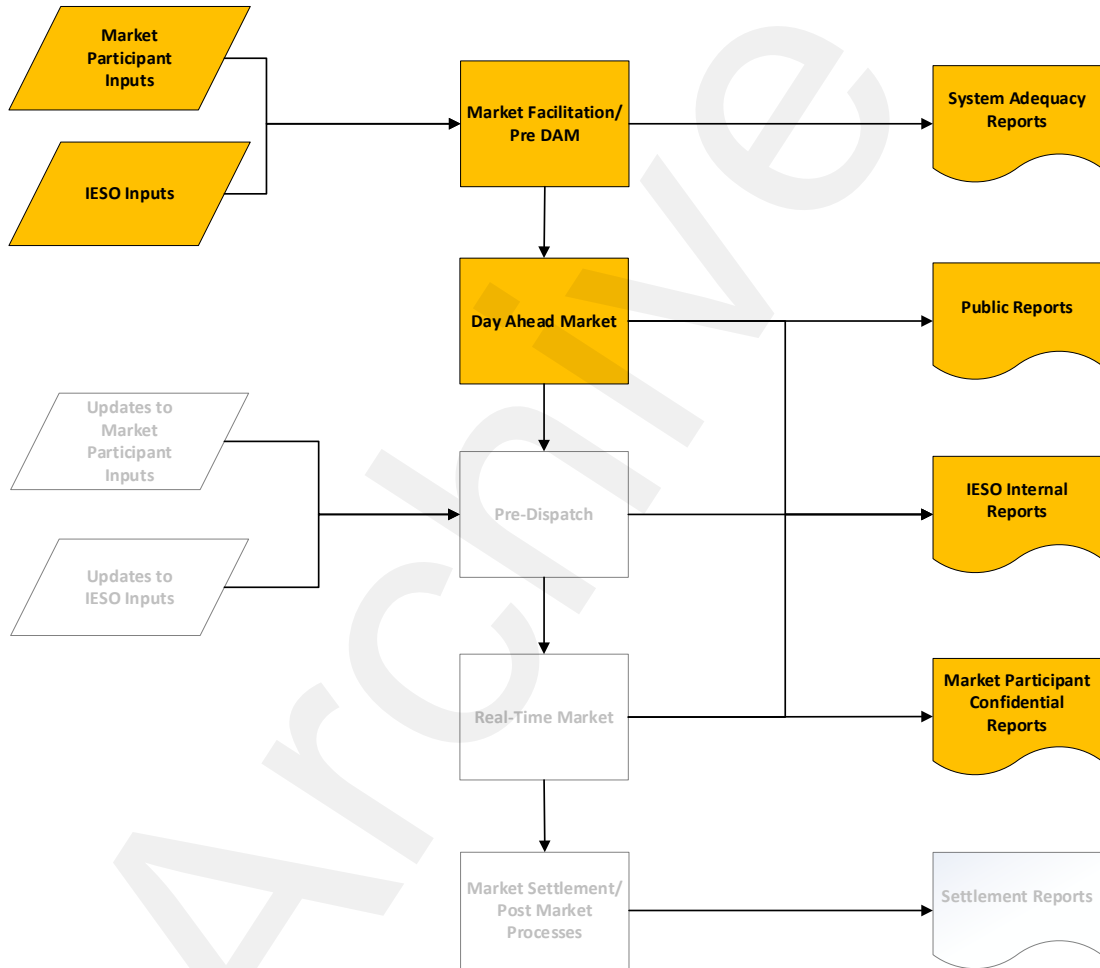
Market Participant Inputs

IESO Inputs

Market Facilitation/ Pre DAM

System Adequacy Reports

Day Ahead Market

Public Reports

Updates to Market Participant Inputs

Updates to IESO Inputs

Pre-Dispatch

IESO Internal Reports

Real-Time Market

Market Participant Confidential Reports

Market Settlement/ Post Market Processes

Settlement Reports

Archive